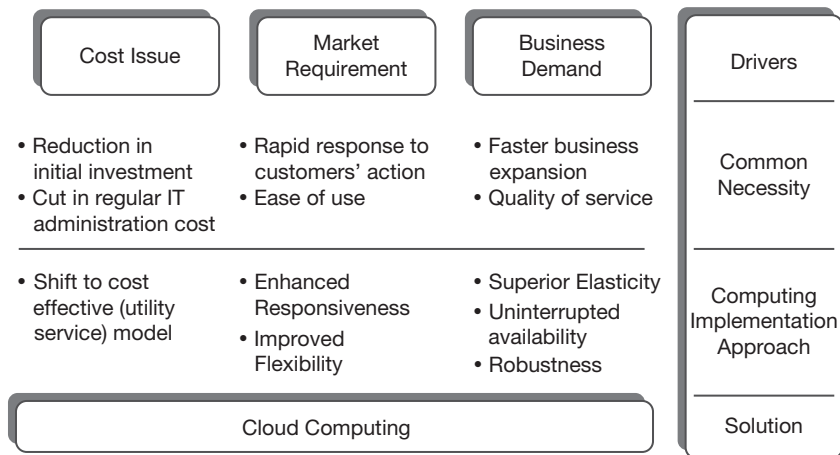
Cost Issue

Market Requirement

Business Demand

Drivers

• Reduction in initial investment
• Cut in regular IT administration cost

• Rapid response to customers' action
• Ease of use

• Faster business expansion
• Quality of service

Common Necessity

• Shift to cost effective (utility service) model

• Enhanced Responsiveness
• Improved Flexibility

• Superior Elasticity
• Uninterrupted availability
• Robustness

Computing Implementation Approach

Cloud Computing

Solution